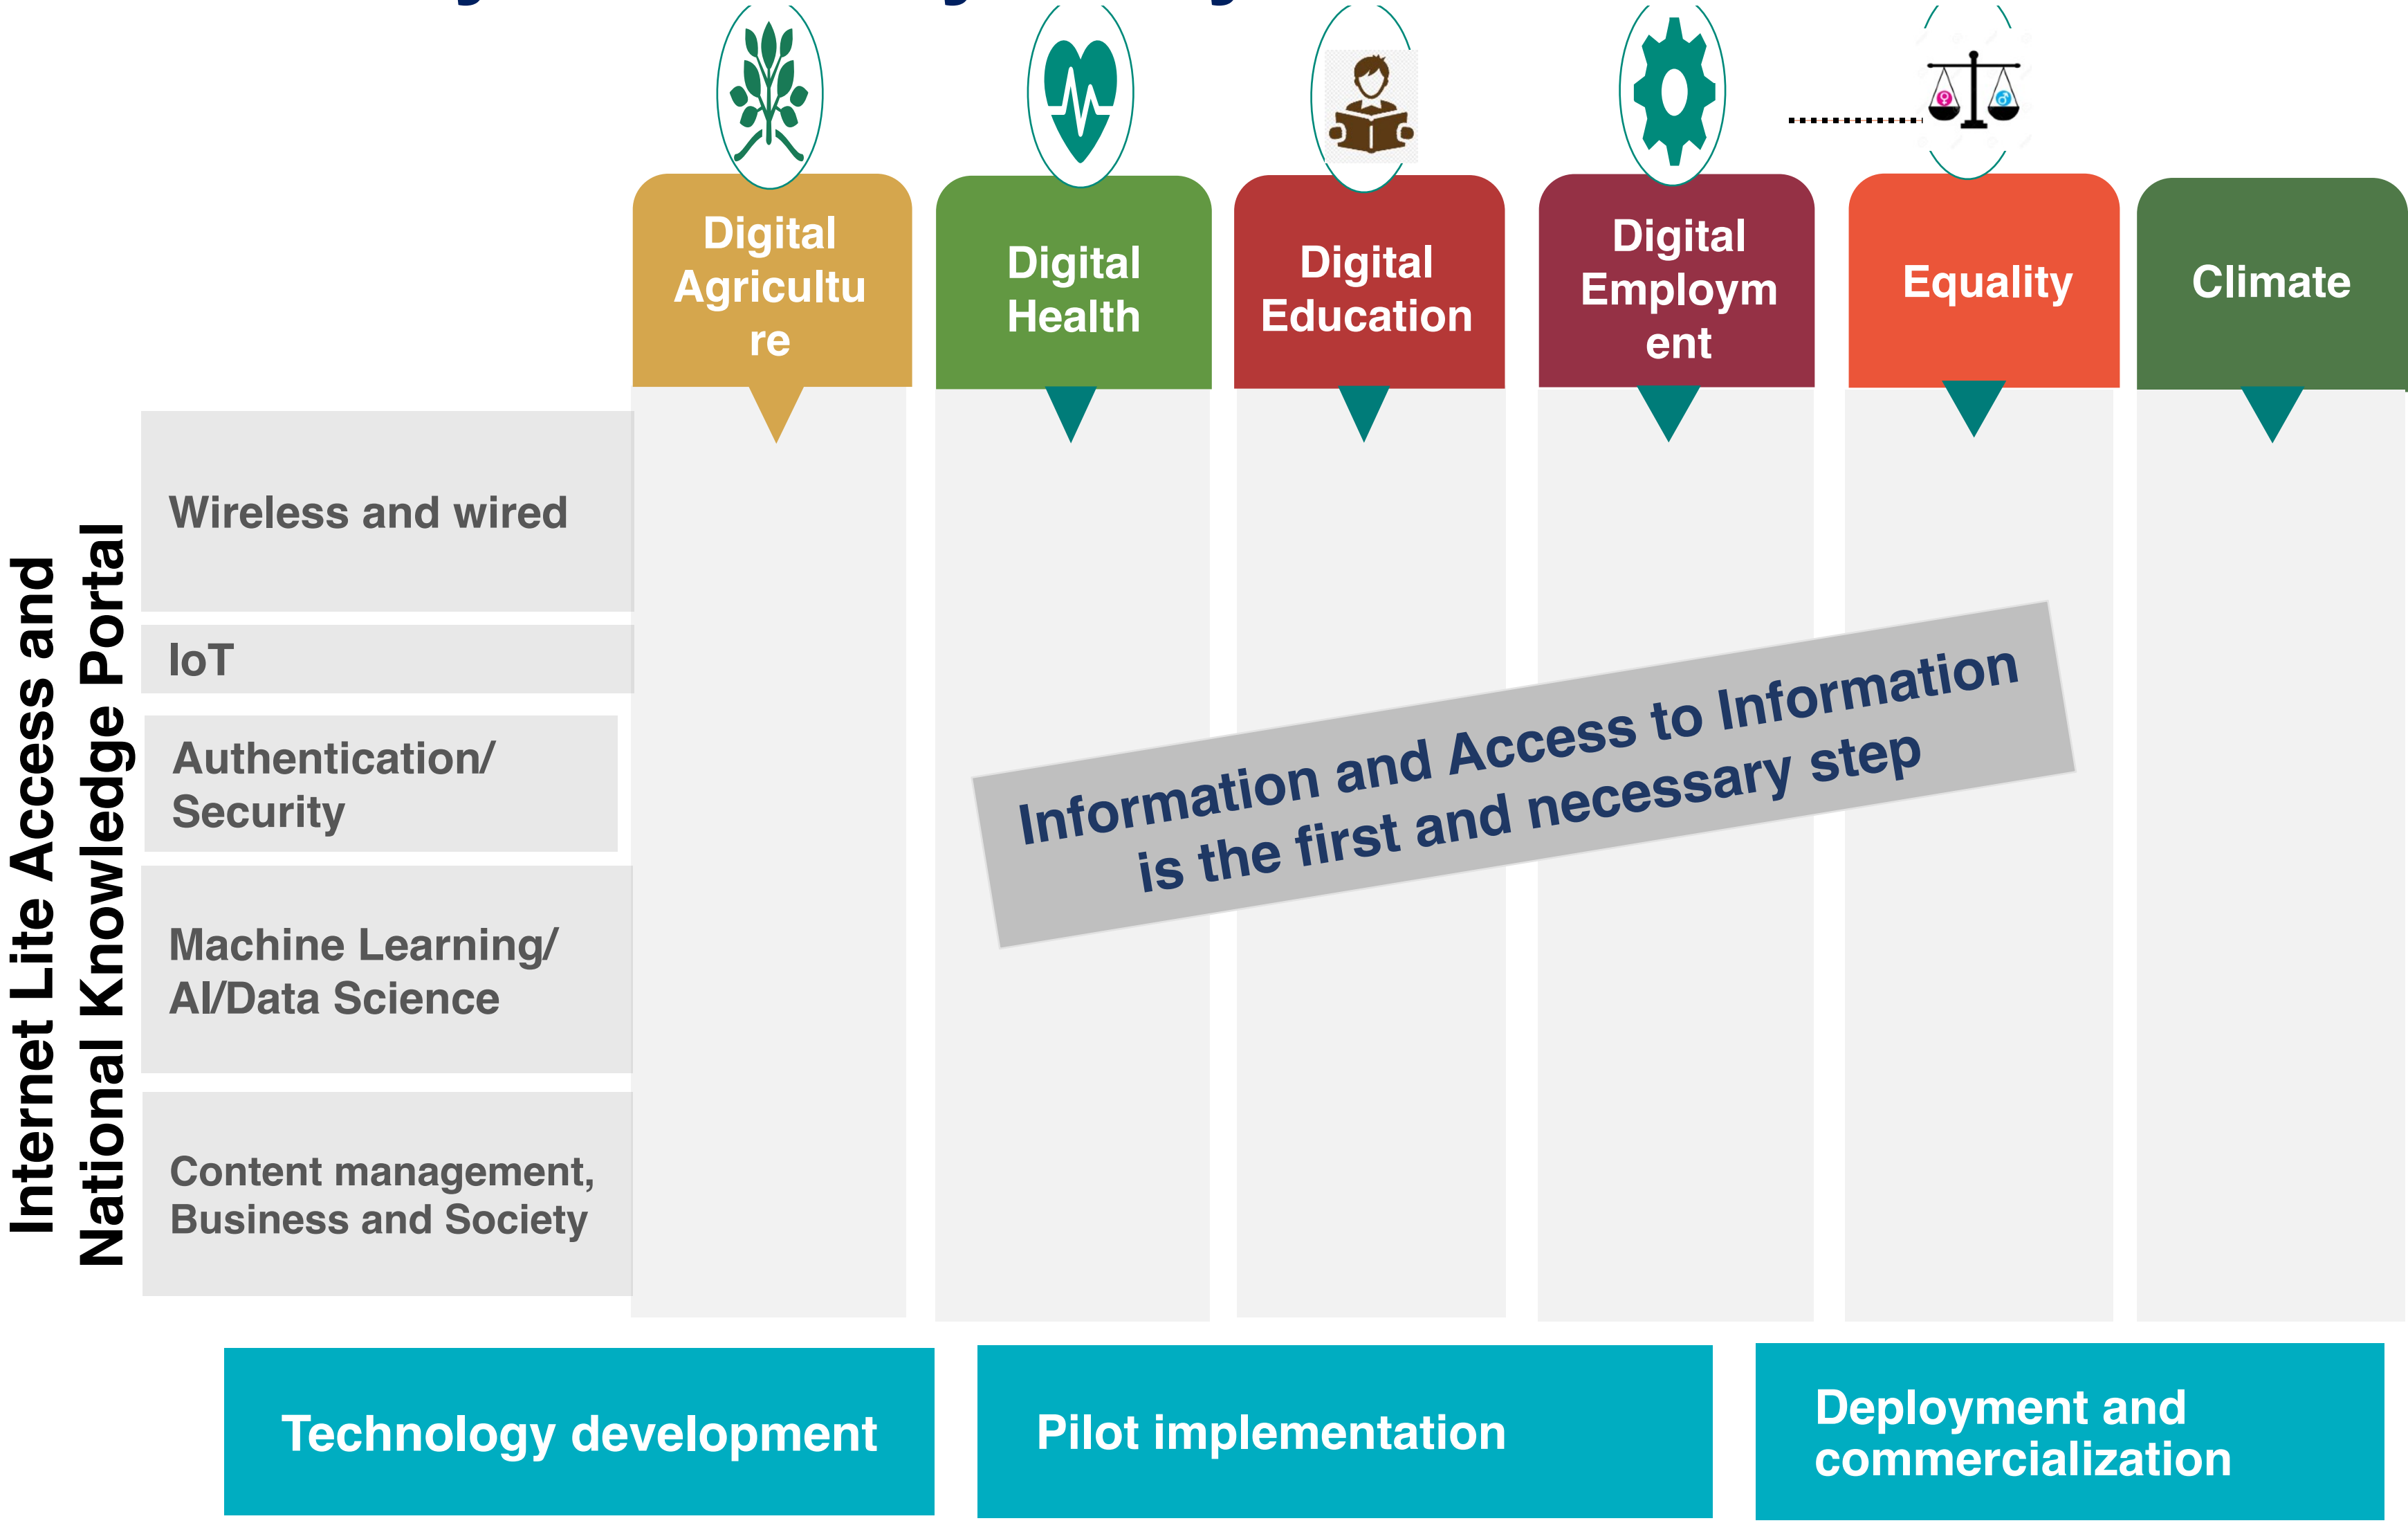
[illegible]

Digital Agriculture

Digital Health

Digital Education

Digital Employment

Equality

Climate

Internet Lite Access and National Knowledge Portal

Wireless and wired

IoT

Authentication/ Security

Machine Learning/ AI/Data Science

Content management, Business and Society

Information and Access to Information is the first and necessary step

Technology development

Pilot implementation

Deployment and commercialization